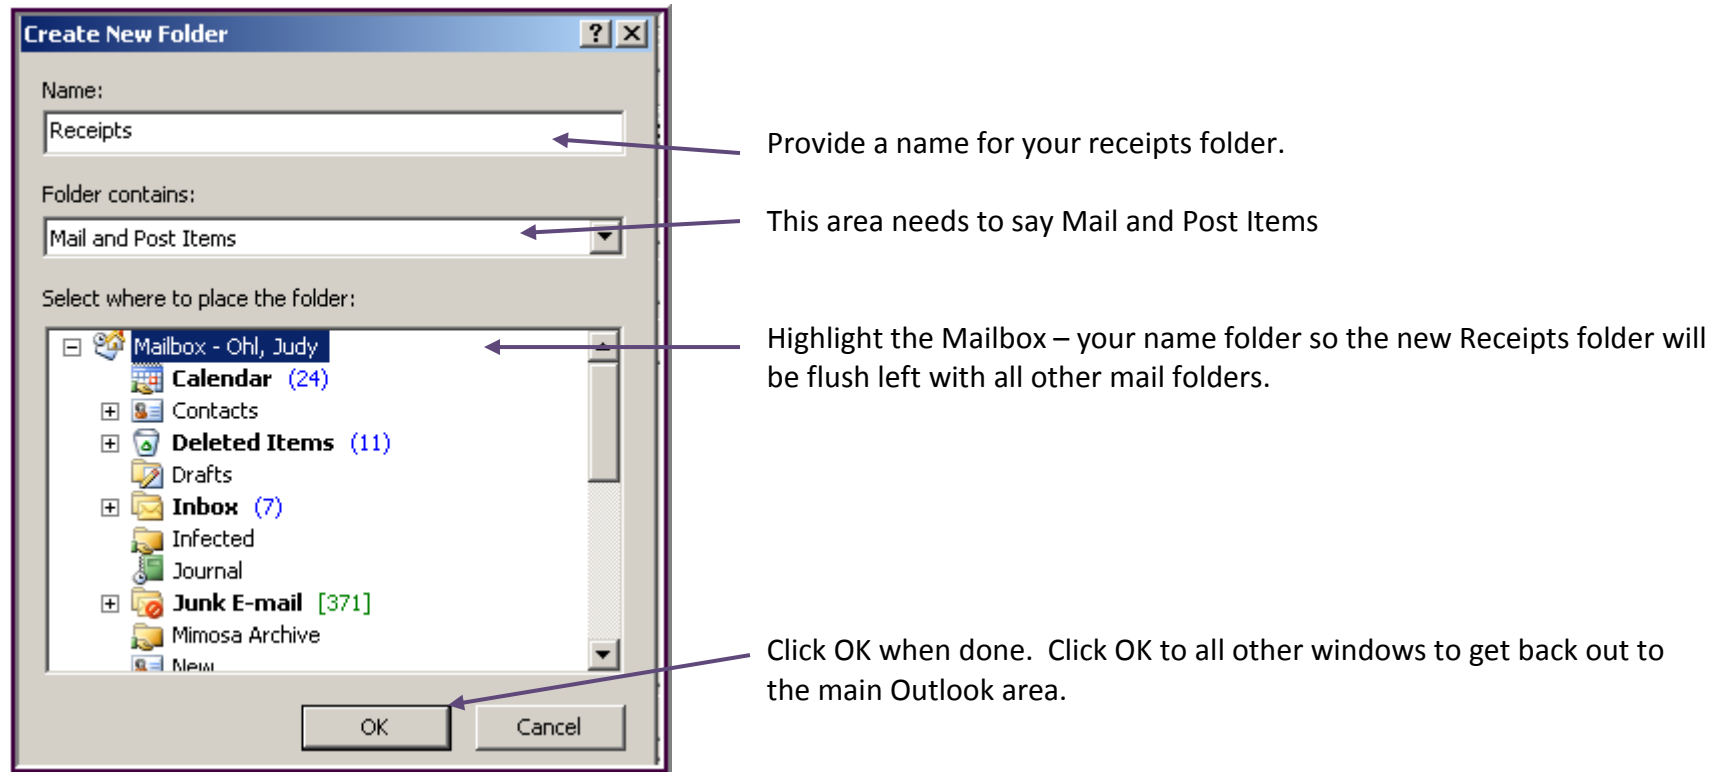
Create New Folder ? X

Name:

Receipts

Folder contains:

Mail and Post Items

Select where to place the folder:

Mailbox - Ohl, Judy
Calendar (24)
Contacts
Deleted Items (11)
Drafts
Inbox (7)
Infected
Journal
Junk E-mail [371]
Mimosa Archive
New

OK Cancel

Provide a name for your receipts folder.

This area needs to say Mail and Post Items

Highlight the Mailbox – your name folder so the new Receipts folder will be flush left with all other mail folders.

Click OK when done. Click OK to all other windows to get back out to the main Outlook area.